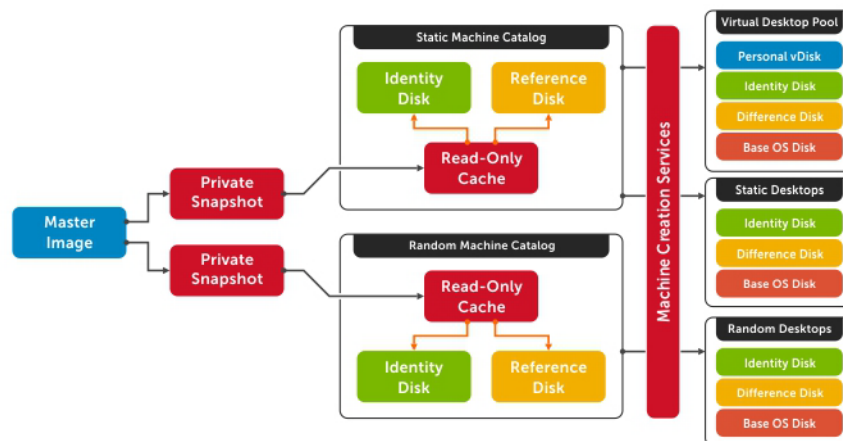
Master Image

Private Snapshot

Private Snapshot

Static Machine Catalog

Identity Disk

Reference Disk

Read-Only Cache

Random Machine Catalog

Read-Only Cache

Identity Disk

Reference Disk

Machine Creation Services

Virtual Desktop Pool

Personal vDisk

Identity Disk

Difference Disk

Base OS Disk

Static Desktops

Identity Disk

Difference Disk

Base OS Disk

Random Desktops

Identity Disk

Difference Disk

Base OS Disk